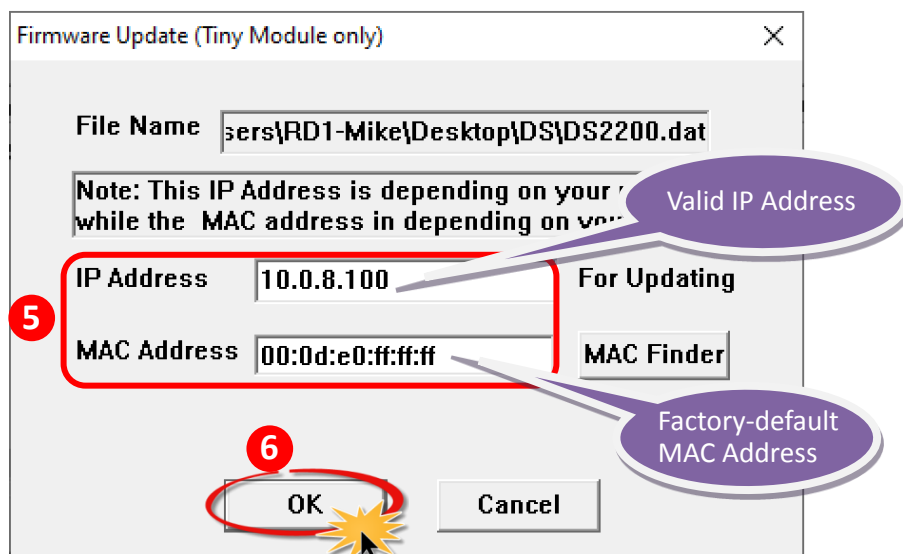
Firmware Update (Tiny Module only)

X

File Name sers\RD1-Mike\Desktop\DS\DS2200.dat

Note: This IP Address is depending on your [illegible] while the MAC address in depending on you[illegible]

Valid IP Address

5

IP Address 10.0.8.100

For Updating

MAC Address 00:0d:e0:ff:ff:ff

MAC Finder

Factory-default MAC Address

6

OK

Cancel